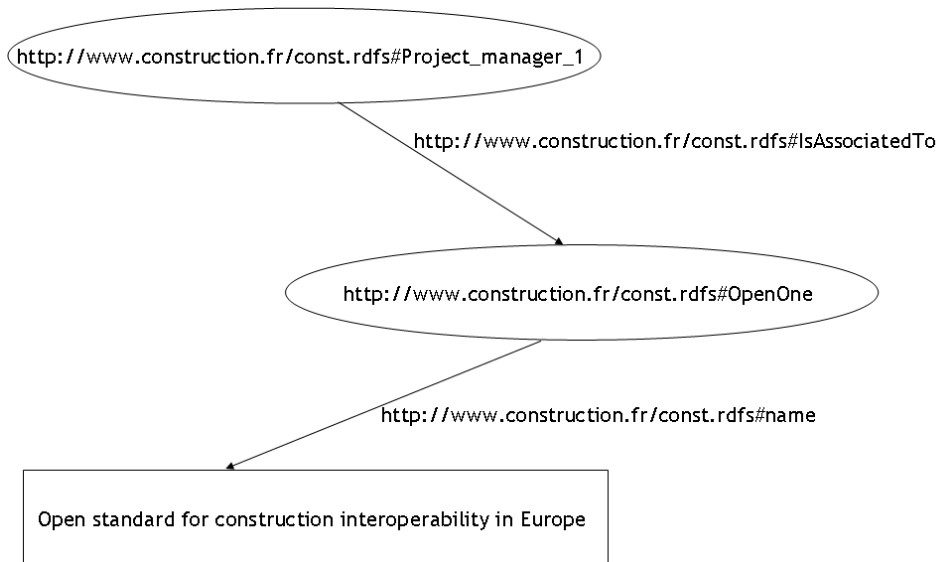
http://www.construction.fr/const.rdfs#Project_manager_1

http://www.construction.fr/const.rdfs#IsAssociatedTo

http://www.construction.fr/const.rdfs#OpenOne

http://www.construction.fr/const.rdfs#name

Open standard for construction interoperability in Europe